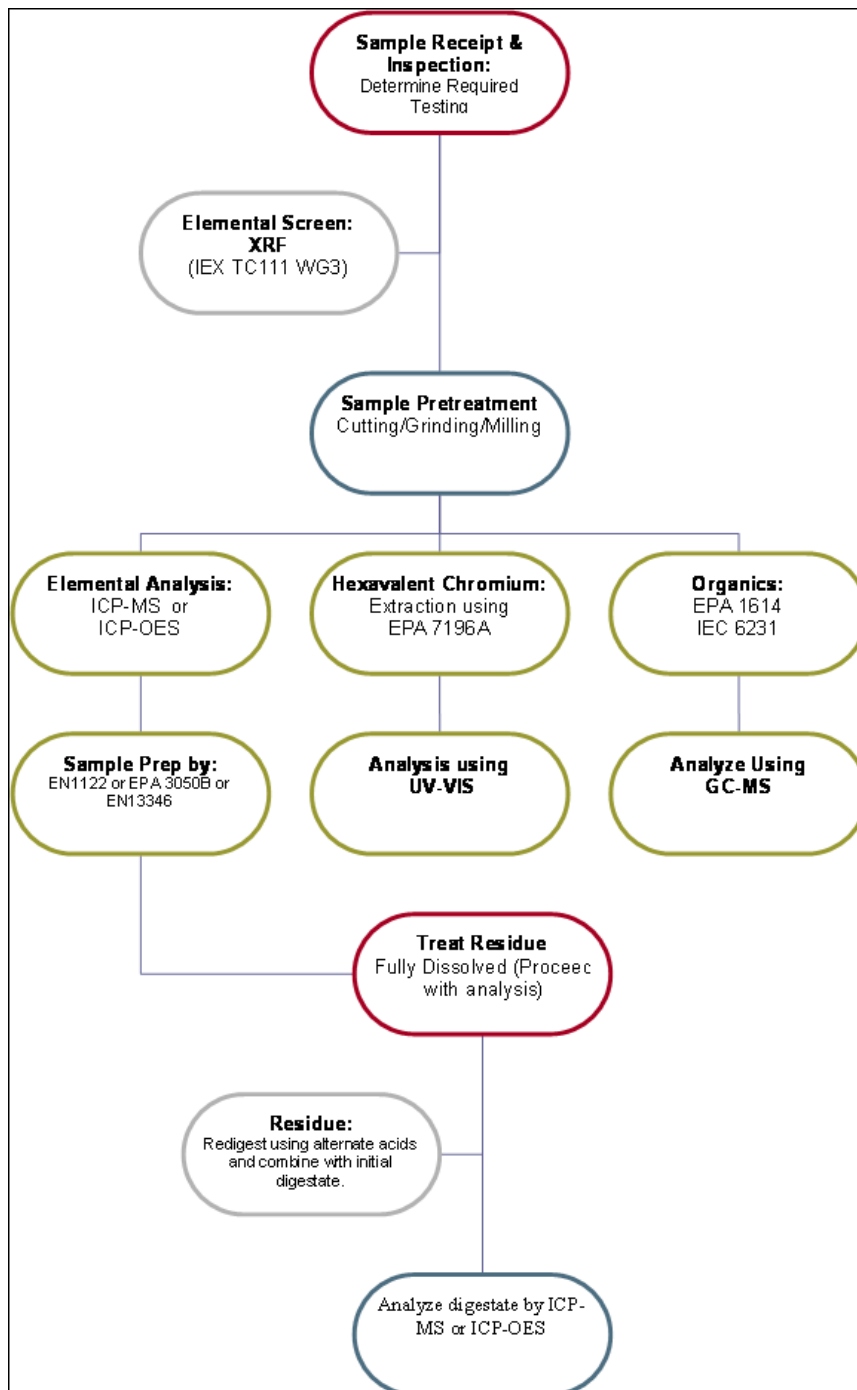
Sample Receipt & Inspection:
Determine Required Testing

Elemental Screen:
XRF
(IEX TC111 WG3)

Sample Pretreatment
Cutting/Grinding/Milling

Elemental Analysis:
ICP-MS or ICP-OES

Hexavalent Chromium:
Extraction using EPA 7196A

Organics:
EPA 1614
IEC 6231

Sample Prep by:
EN1122 or EPA 3050B or EN13346

Analysis using UV-VIS

Analyze Using GC-MS

Treat Residue
Fully Dissolved (Proceec with analysis)

Residue:
Redigest using alternate acids and combine with initial digestate.

Analyze digestate by ICP-MS or ICP-OES